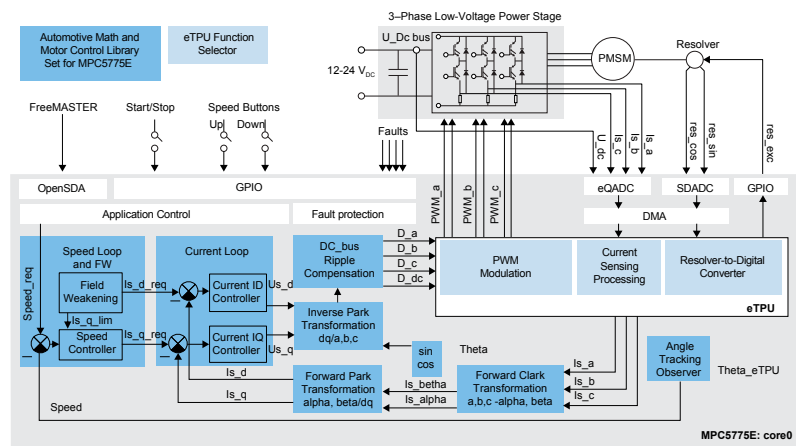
Automotive Math and Motor Control Library Set for MPC5775E

eTPU Function Selector

3–Phase Low-Voltage Power Stage

U_Dc bus

12-24 $V_{DC}$

PMSM

Resolver

FreeMASTER

Start/Stop

Speed Buttons

Up

Down

Faults

U_dc

Is_c

Is_b

Is_a

res_cos

res_sin

res_exc

OpenSDA

GPIO

eQADC

SDADC

GPIO

Application Control

Fault protection

PWM_a

PWM_b

PWM_c

DMA

Speed Loop and FW

Current Loop

DC_bus Ripple Compensation

D_a

D_b

D_c

D_dc

PWM Modulation

Current Sensing Processing

Resolver-to-Digital Converter

Speed_req

Field Weakening

Is_d_req

Current ID Controller

Us_d

Is_q_lim

Inverse Park Transformation dq/a,b,c

eTPU

Speed Controller

Is_q_req

Current IQ Controller

Us_q

sin cos

Theta

Angle Tracking Observer

Is_a

Is_d

Forward Park Transformation alpha, beta/dq

Is_betha

Forward Clark Transformation a,b,c -alpha, beta

Is_b

Theta_eTPU

Is_q

Is_alpha

Is_c

Speed

MPC5775E: core0